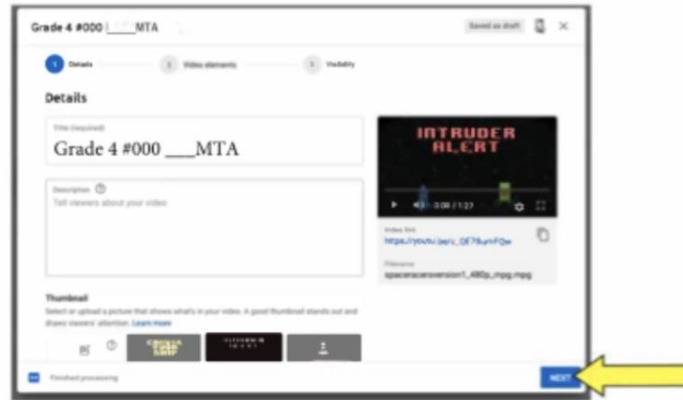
Grade 4 #000 ___MTA

Saved as draft

1 Details
2 Video elements
3 Visibility

Details

Title (required)
Grade 4 #000 ___MTA

Description
Tell viewers about your video

INTRUDER ALERT

0:00 / 1:27

Video link
https://youtu.be/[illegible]

Filename
spaceracerversion1_480p_mpg.mpg

Thumbnail
Select or upload a picture that shows what's in your video. A good thumbnail stands out and draws viewers' attention. Learn more

Finished processing

NEXT